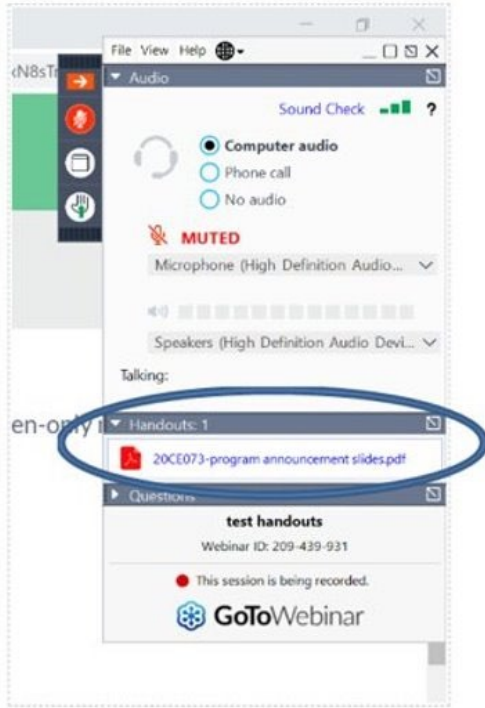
‹N8sT

File View Help

Audio

Sound Check ?

Computer audio

Phone call

No audio

MUTED

Microphone (High Definition Audio...

Speakers (High Definition Audio Devi...

Talking:

en-o

Handouts: 1

20CE073-program announcement slides.pdf

Questions

test handouts

Webinar ID: 209-439-931

This session is being recorded.

GoToWebinar